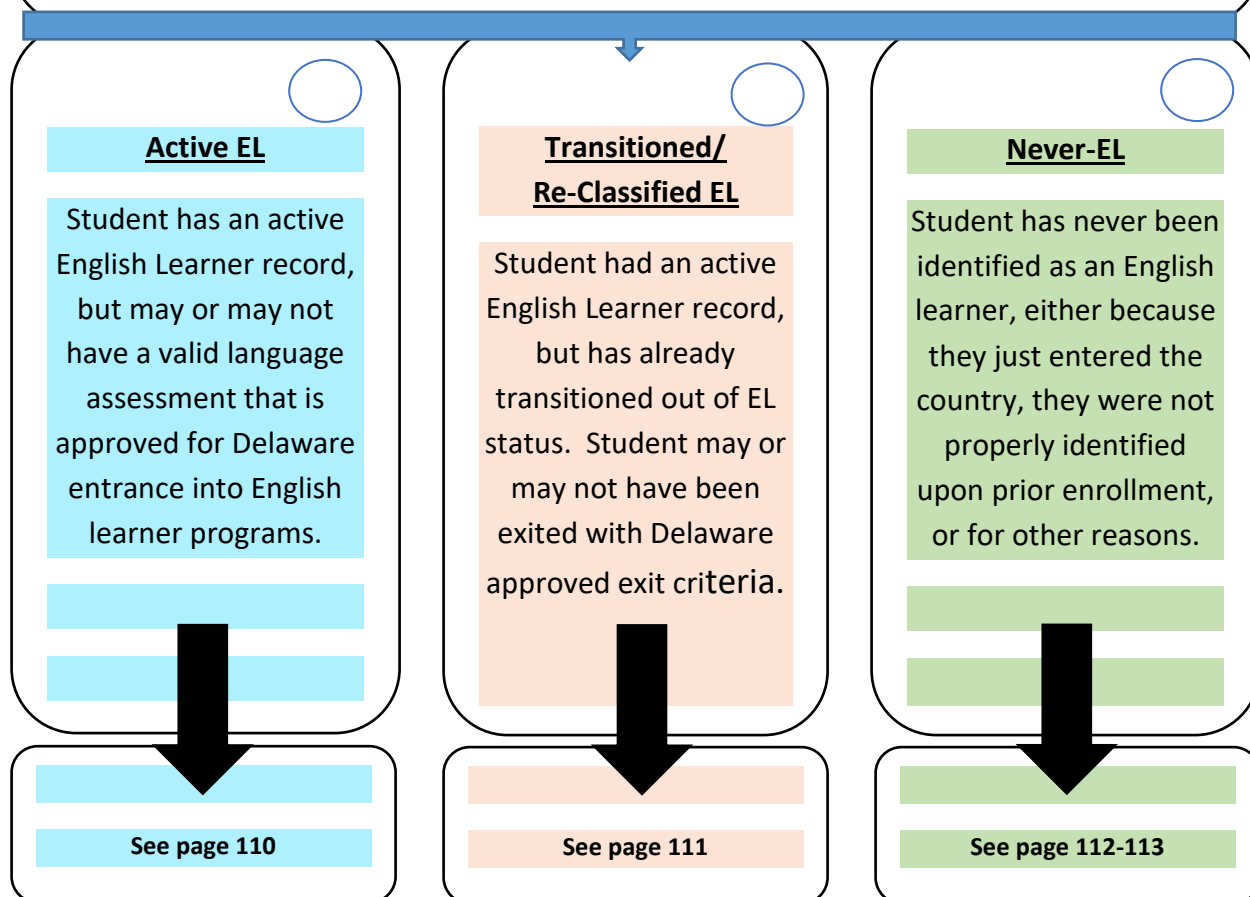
Active EL

Student has an active English Learner record, but may or may not have a valid language assessment that is approved for Delaware entrance into English learner programs.

See page 110

Transitioned/ Re-Classified EL

Student had an active English Learner record, but has already transitioned out of EL status. Student may or may not have been exited with Delaware approved exit criteria.

See page 111

Never-EL

Student has never been identified as an English learner, either because they just entered the country, they were not properly identified upon prior enrollment, or for other reasons.

See page 112-113